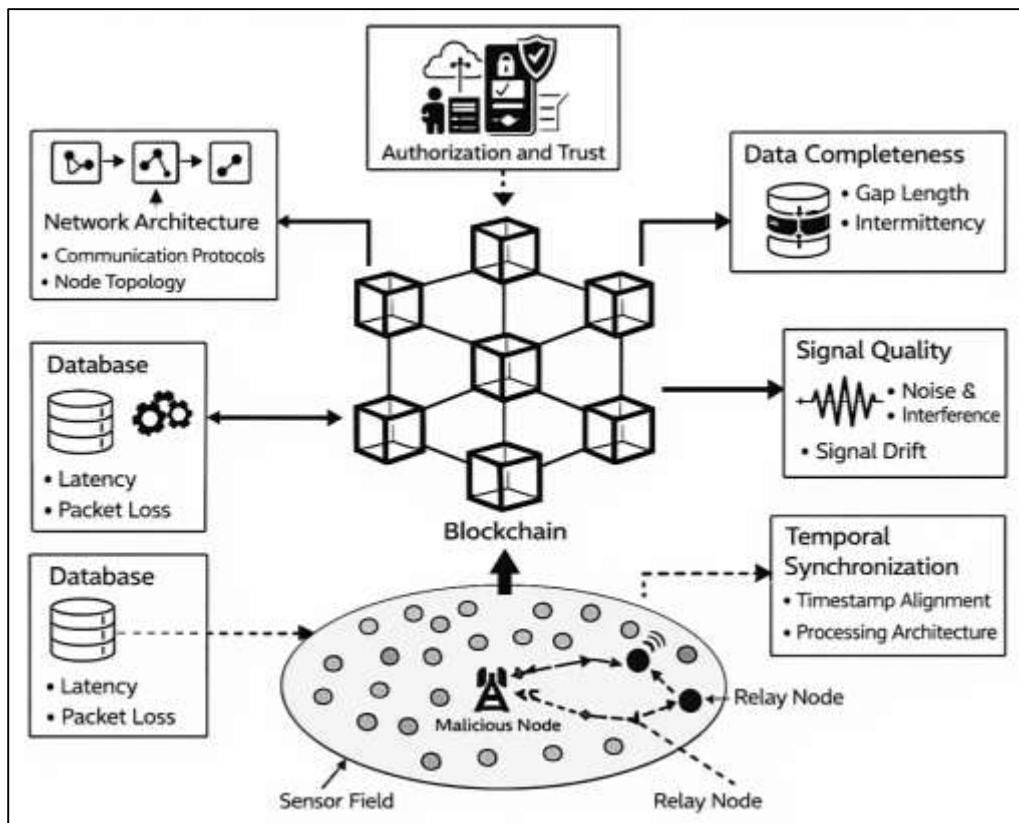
Authorization and Trust

Network Architecture
• Communication Protocols
• Node Topology

Data Completeness
• Gap Length
• Intermittency

Database
• Latency
• Packet Loss

Signal Quality
• Noise &
• Interference
• Signal Drift

Blockchain

Database
• Latency
• Packet Loss

Temporal Synchronization
• Timestamp Alignment
• Processing Architecture

Malicious Node

Relay Node

Sensor Field

Relay Node